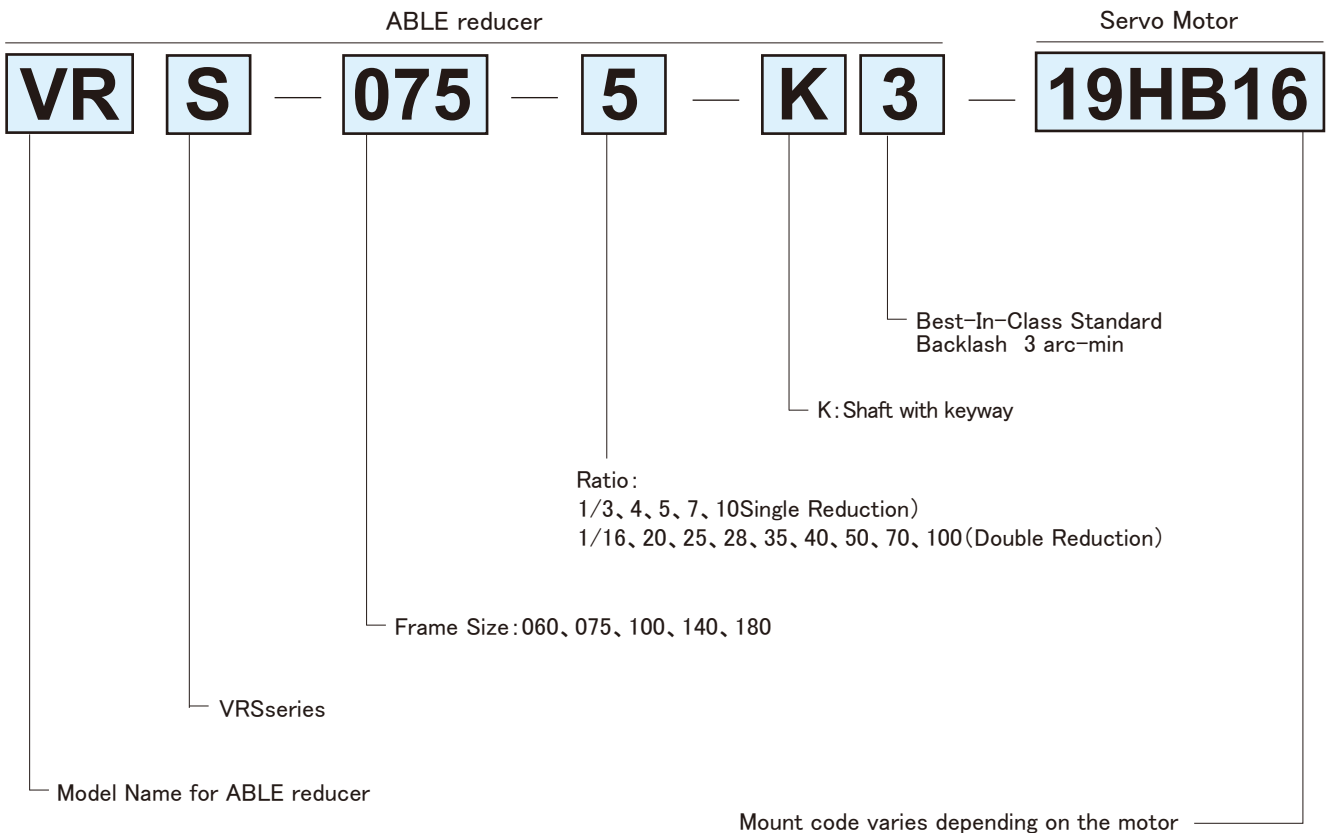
ABLE reducer

Servo Motor

VR S — 075 — 5 — K 3 — 19HB16

Best-In-Class Standard Backlash 3 arc-min

K:Shaft with keyway

Ratio:
1/3、4、5、7、10Single Reduction)
1/16、20、25、28、35、40、50、70、100(Double Reduction)

Frame Size:060、075、100、140、180

VRSseries

Model Name for ABLE reducer

Mount code varies depending on the motor